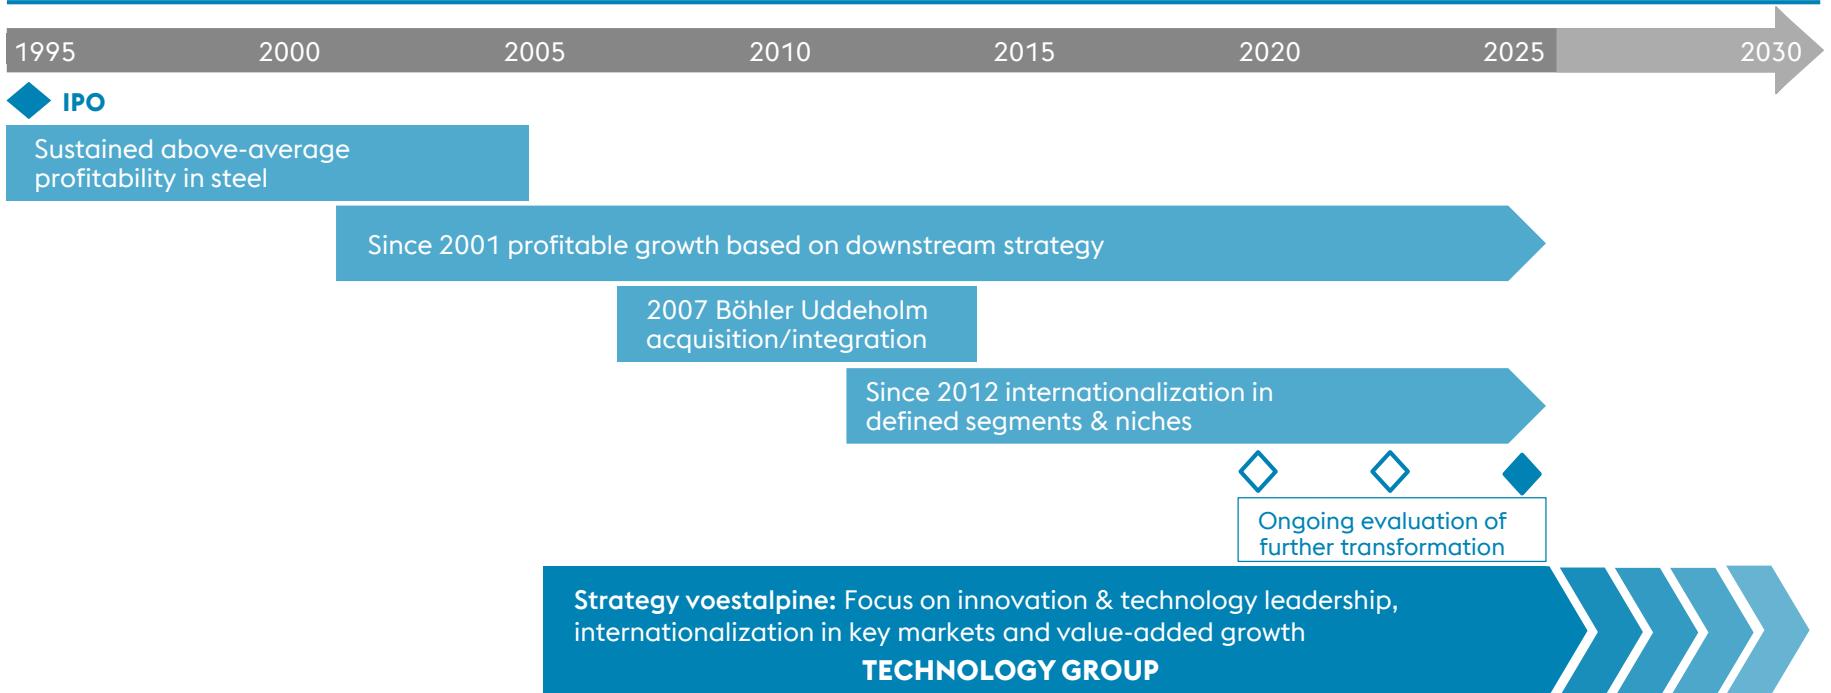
1995 2000 2005 2010 2015 2020 2025 2030

IPO

Sustained above-average profitability in steel

Since 2001 profitable growth based on downstream strategy

2007 Böhler Uddeholm acquisition/integration

Since 2012 internationalization in defined segments & niches

Ongoing evaluation of further transformation

**Strategy voestalpine:** Focus on innovation & technology leadership, internationalization in key markets and value-added growth

TECHNOLOGY GROUP